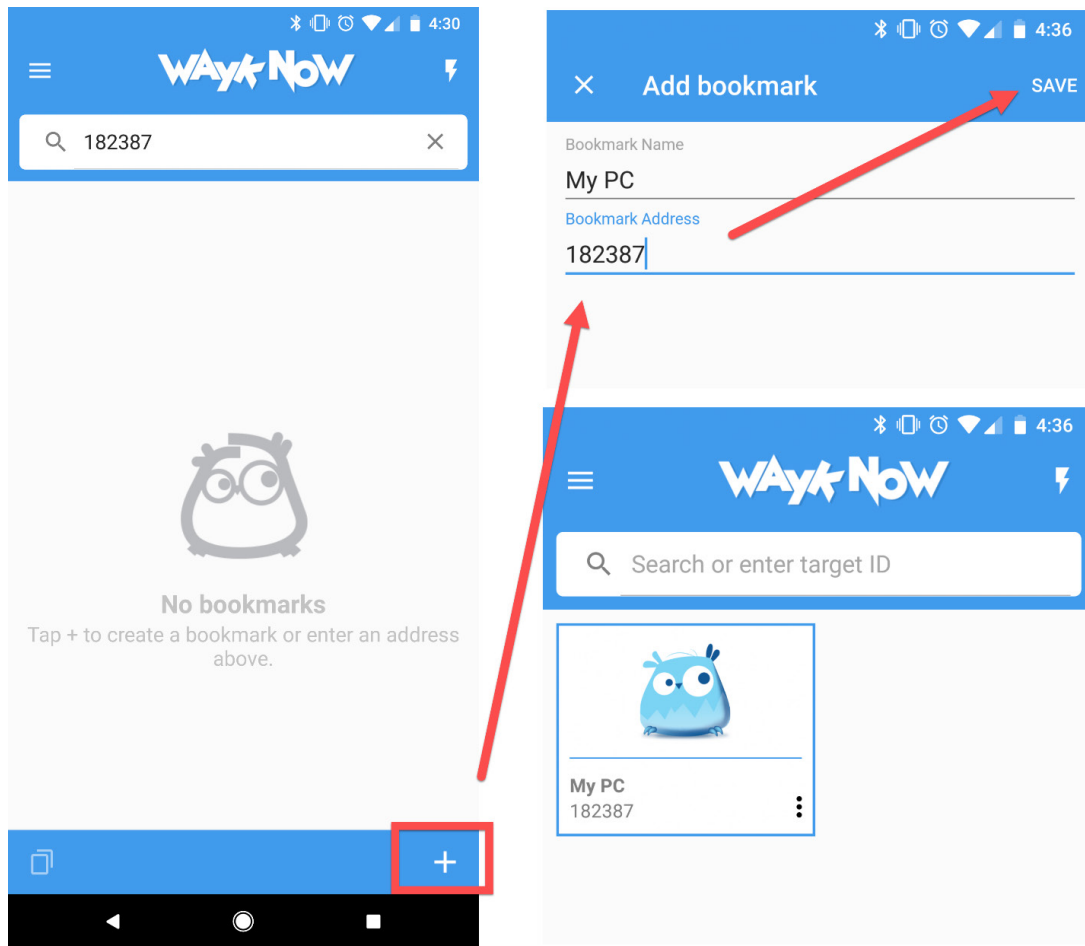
4:30

WAYK NOW

182387

No bookmarks
Tap + to create a bookmark or enter an address above.

+

4:36

Add bookmark

SAVE

Bookmark Name
My PC

Bookmark Address
182387

4:36

WAYK NOW

Search or enter target ID

My PC
182387